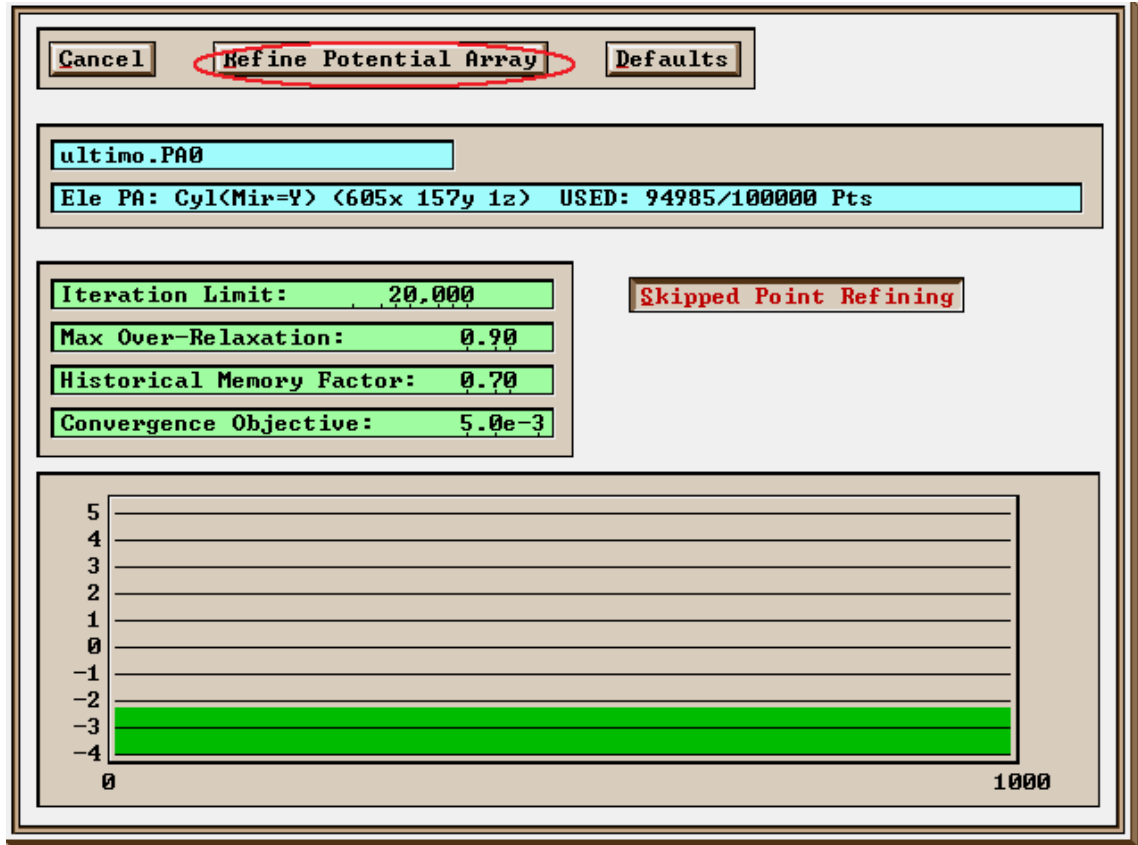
Cancel

Refine Potential Array

Defaults

ultimo.PA0

Ele PA: Cyl(Mir=Y) (605x 157y 1z) USED: 94985/100000 Pts

Iteration Limit: 20,000

Max Over-Relaxation: 0.90

Historical Memory Factor: 0.70

Convergence Objective: 5.0e-3

Skipped Point Refining

5
4
3
2
1
0
-1
-2
-3
-4

0

1000